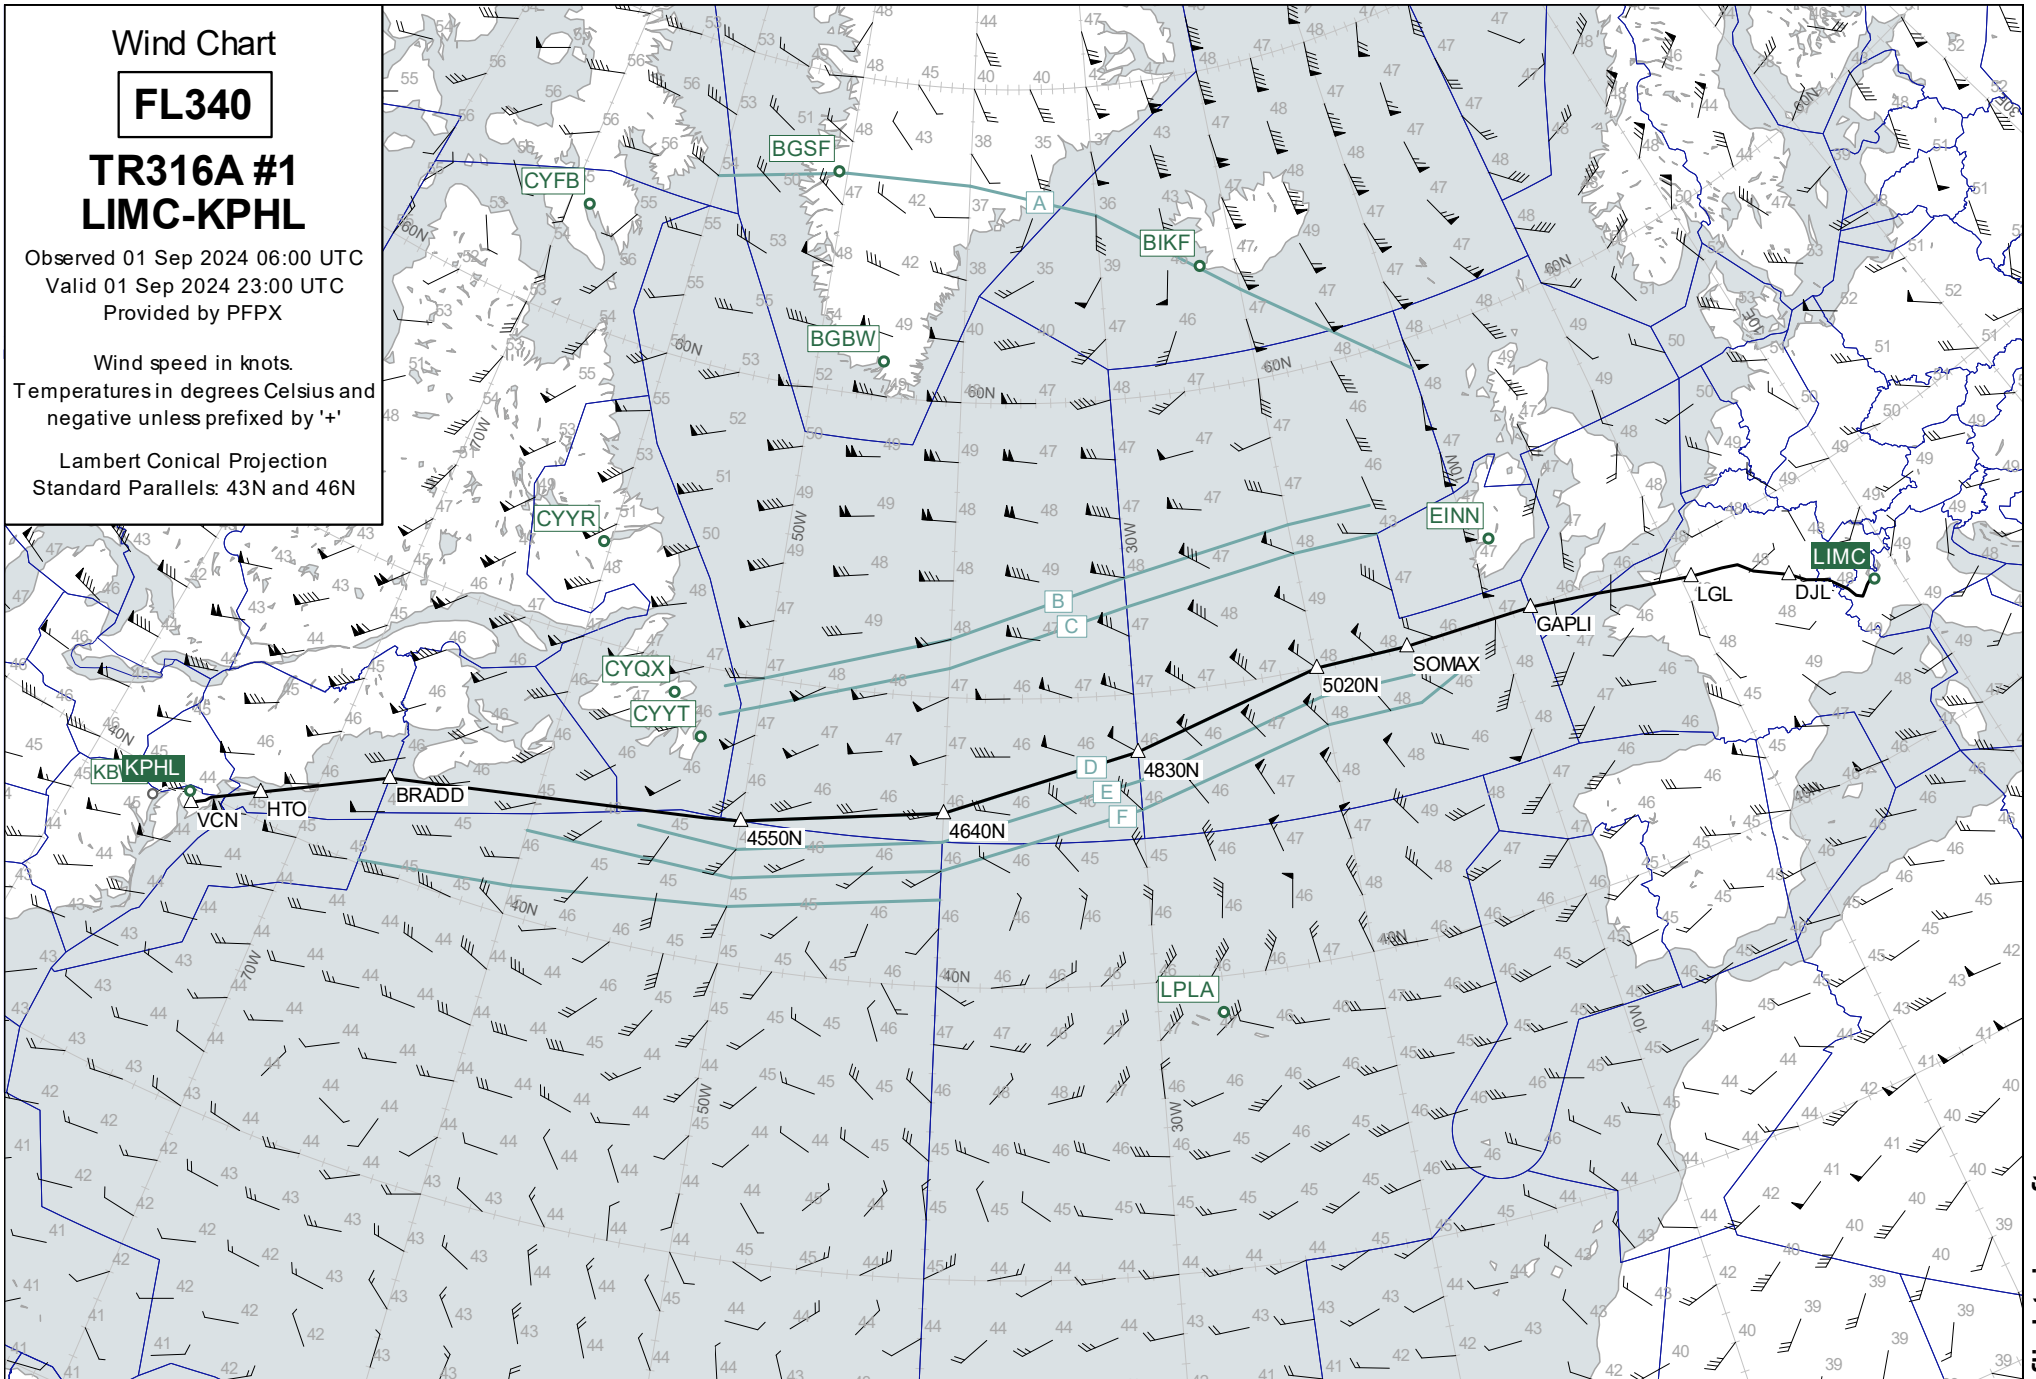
Wind Chart

FL340

TR316A #1
LIMC-KPHL

Observed 01 Sep 2024 06:00 UTC
Valid 01 Sep 2024 23:00 UTC
Provided by PFPX

Wind speed in knots.
Temperatures in degrees Celsius and negative unless prefixed by '+'

Lambert Conical Projection
Standard Parallels: 43N and 46N

BGSF
CYFB
BIKF
BGBW
CYYR
EINN
LIMC
CYQX
CYYT
KPHL
KB
LPLA

A
B
C
D
E
F

LGL
DJL
GAPLI
SOMAX
5020N
4830N
4640N
4550N
BRADD
HTO
VCN

60N
50N
40N
70W
50W
30W
10W
10E